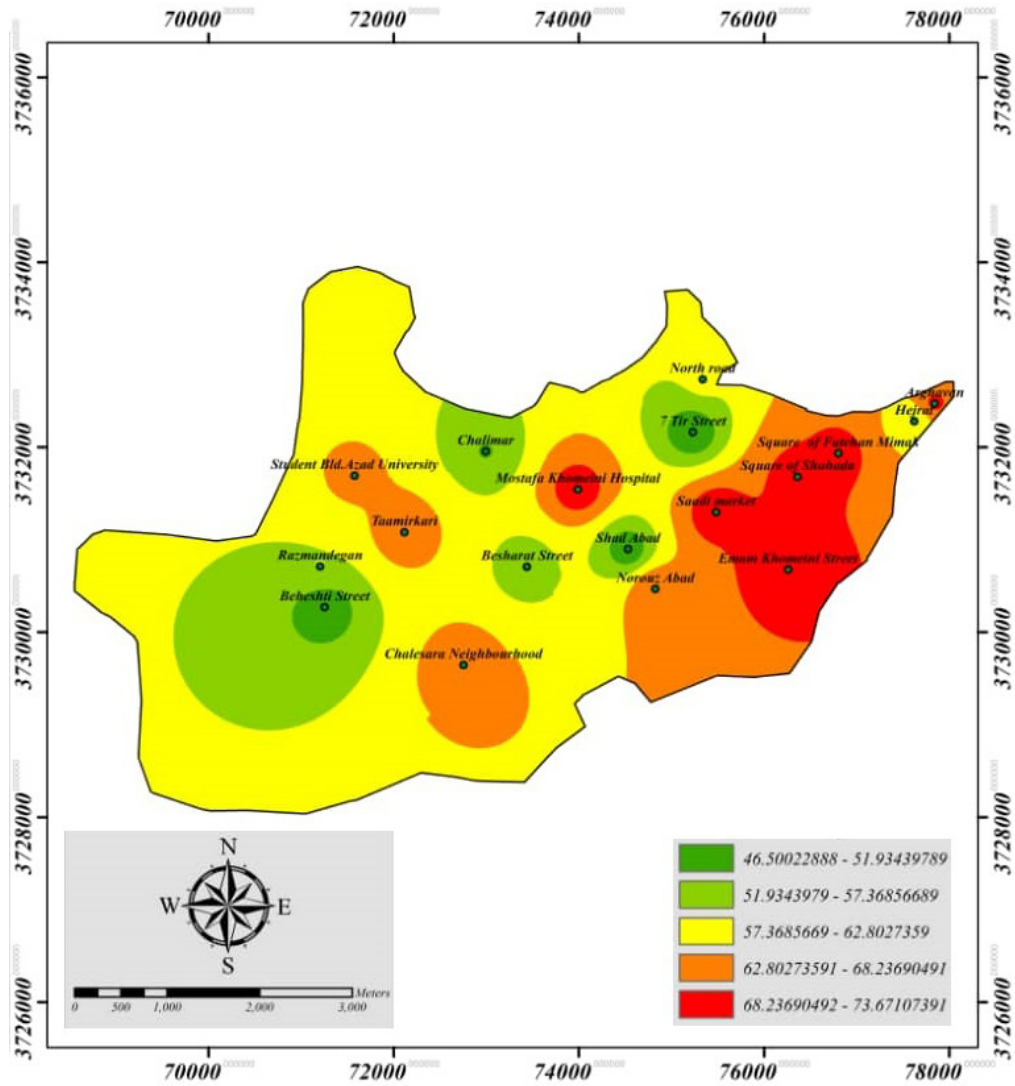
70000 72000 74000 76000 78000

3736000 3734000 3732000 3730000 3728000 3726000

3736000 3734000 3732000 3730000 3728000 3726000

North road
Arghavan
Hejrat
7 Tir Street
Square of Fatehan Mimak
Chalimar
Student Bld.Azad University
Square of Shohada
Mostafa Khomeini Hospital
Saadi market
Taamirkari
Shail Abad
Razmandegan
Besharat Street
Emam Khomeini Street
Norouz Abad
Beheshti Street
Chalesara Neighbourhood

N
W
E
S

0 500 1,000 2,000 3,000
Meters

| 46.50022888 - 51.93439789 |
| 51.9343979 - 57.36856689 |
| 57.3685669 - 62.8027359 |
| 62.80273591 - 68.23690491 |
| 68.23690492 - 73.67107391 |

70000 72000 74000 76000 78000